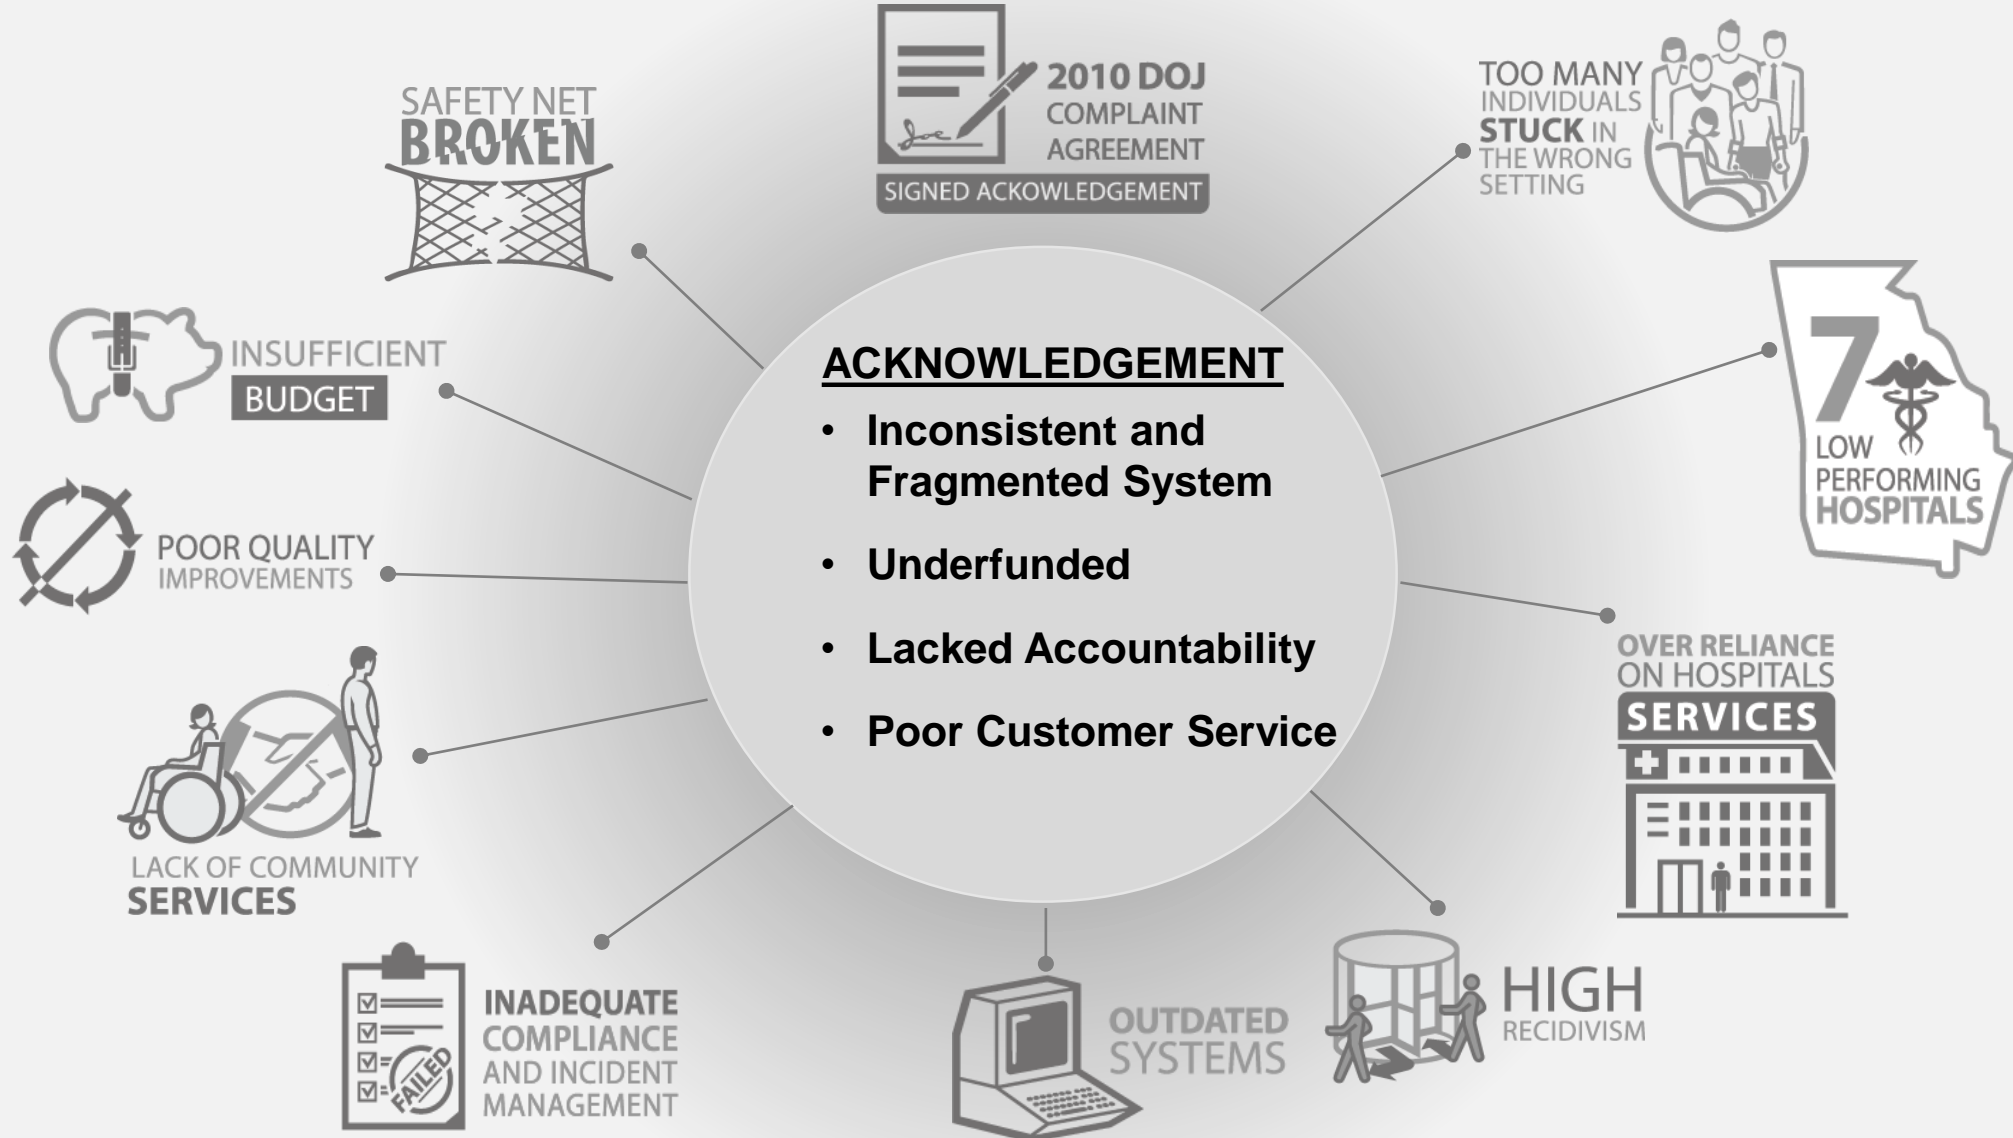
2010 DOJ COMPLAINT AGREEMENT

SIGNED ACKOWLEDGEMENT

SAFETY NET BROKEN

TOO MANY INDIVIDUALS STUCK IN THE WRONG SETTING

INSUFFICIENT BUDGET

7 LOW PERFORMING HOSPITALS

POOR QUALITY IMPROVEMENTS

ACKNOWLEDGEMENT

- Inconsistent and Fragmented System
- Underfunded
- Lacked Accountability
- Poor Customer Service

OVER RELIANCE ON HOSPITALS SERVICES

LACK OF COMMUNITY SERVICES

INADEQUATE COMPLIANCE AND INCIDENT MANAGEMENT

FAILED

OUTDATED SYSTEMS

HIGH RECIDIVISM